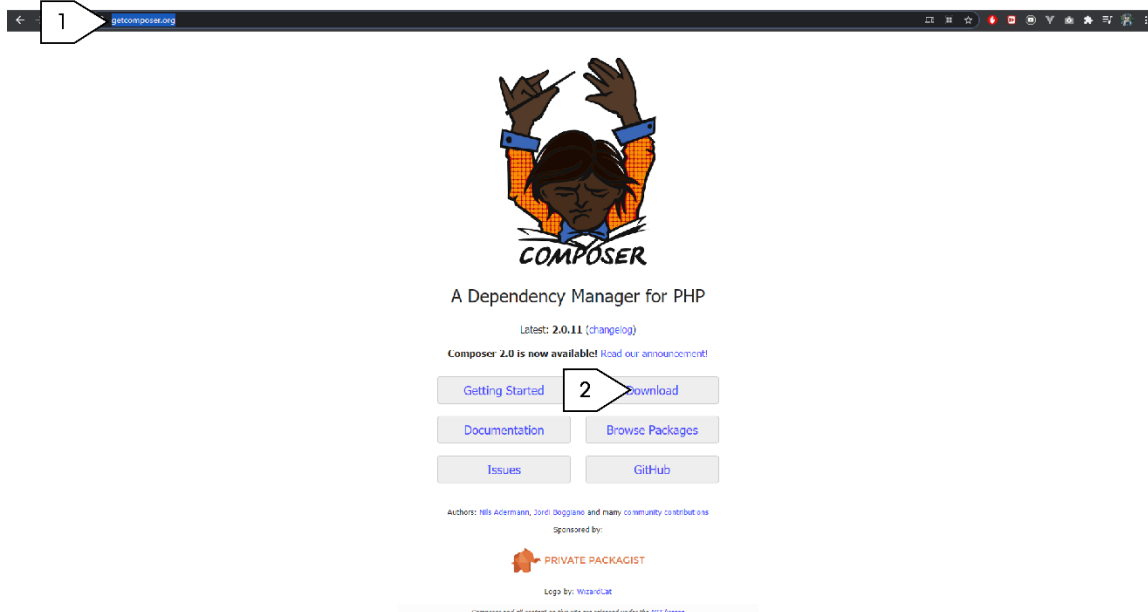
1

getcomposer.org

COMPOSER

A Dependency Manager for PHP

Latest: 2.0.11 (changelog)

Composer 2.0 is now available! Read our announcement!

Getting Started

2

Download

Documentation

Browse Packages

Issues

GitHub

Authors: Nils Adermann, Jordi Boggiano and many community contributions

Sponsored by:

PRIVATE PACKAGIST

Logo by: Wizardcat

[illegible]